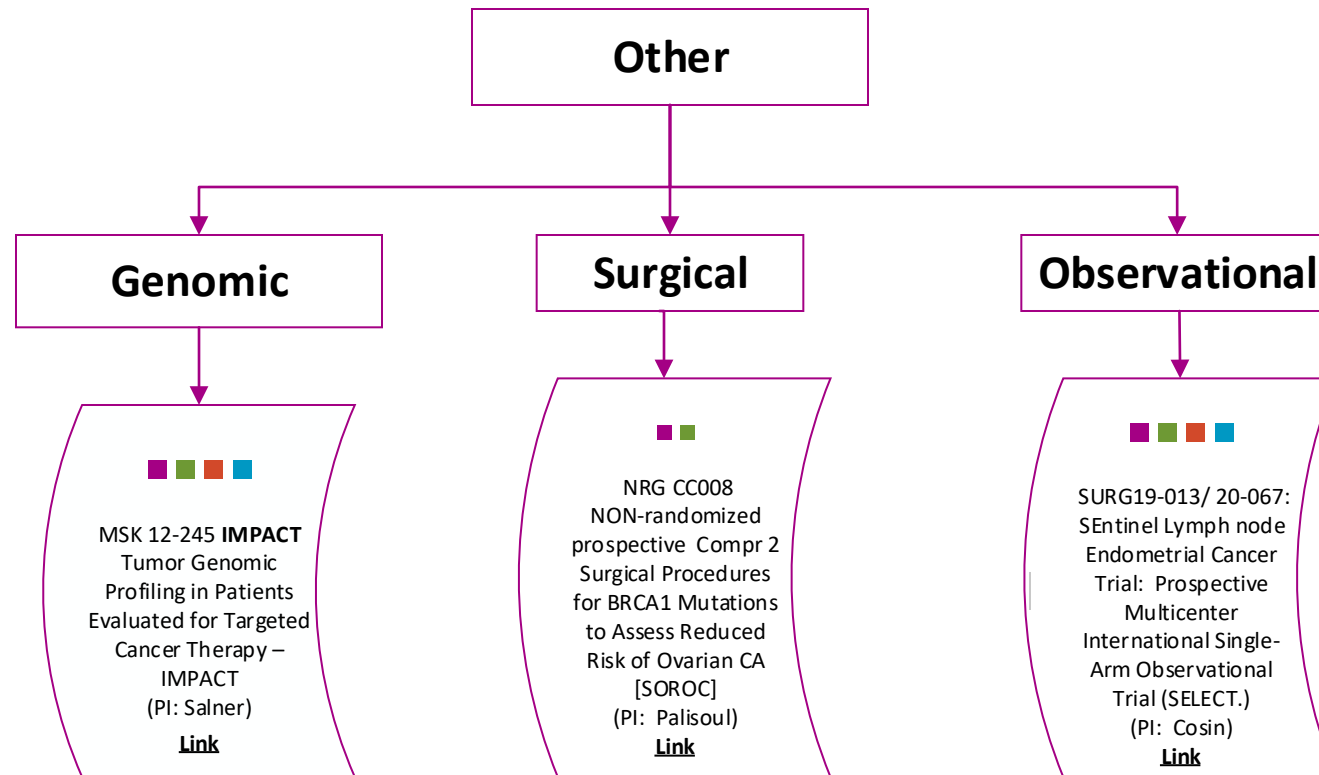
Other

Genomic

Surgical

Observational

MSK 12-245 **IMPACT** Tumor Genomic Profiling in Patients Evaluated for Targeted Cancer Therapy – IMPACT
(PI: Salner)
Link

NRG CC008
NON-randomized prospective Compr 2 Surgical Procedures for BRCA1 Mutations to Assess Reduced Risk of Ovarian CA [SOROC]
(PI: Palisoul)
Link

SURG19-013/ 20-067: SEntinel Lymph node Endometrial Cancer Trial: Prospective Multicenter International Single-Arm Observational Trial (SELECT.)
(PI: Cosin)
Link